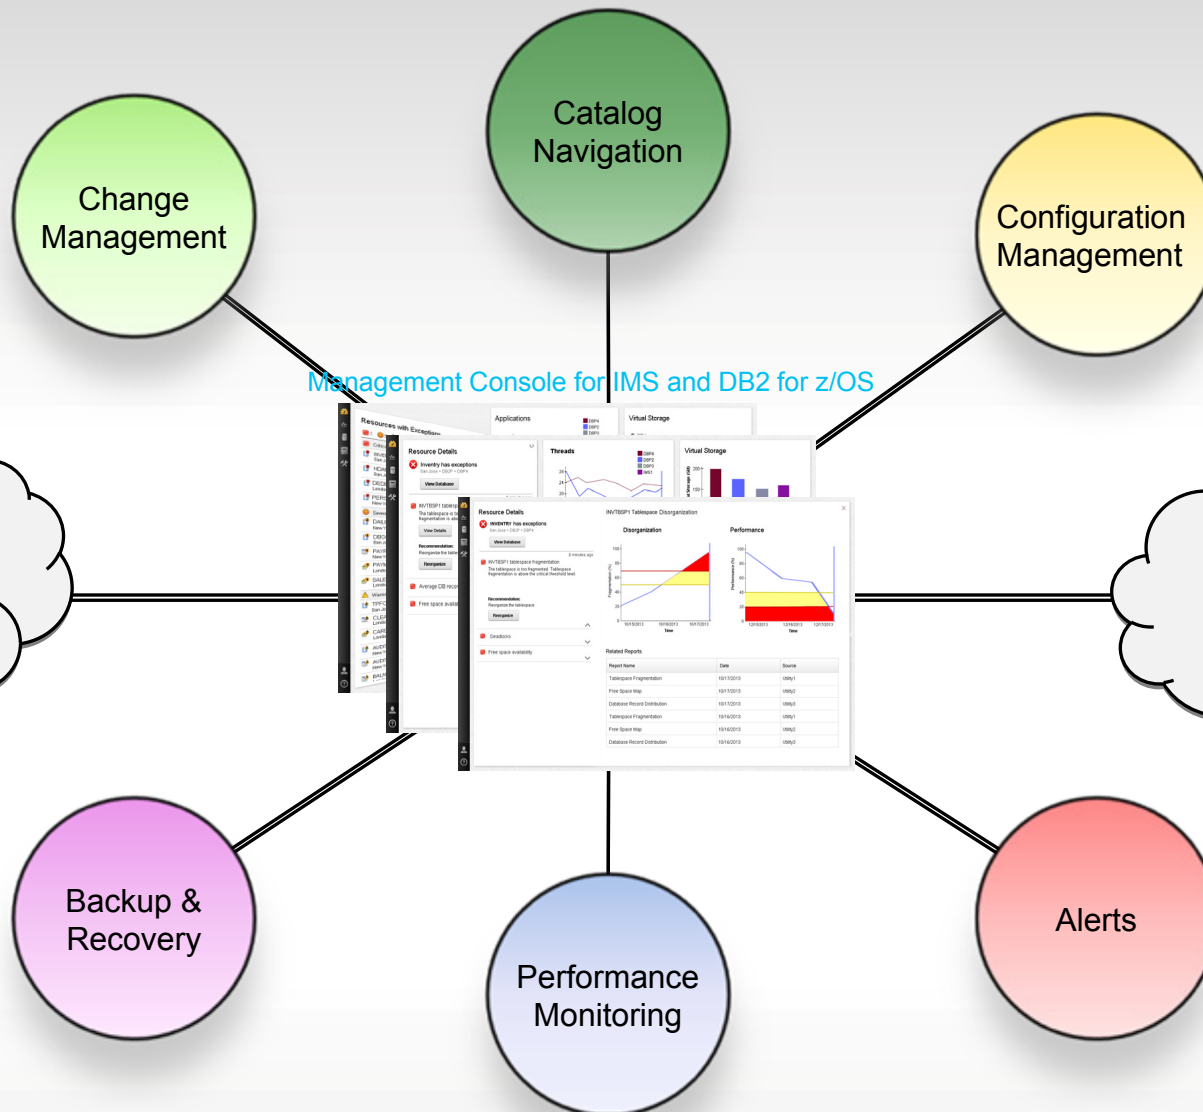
Catalog Navigation

Change Management

Configuration Management

Management Console for IMS and DB2 for z/OS

Resources with Exceptions

Applications

Virtual Storage

Resource Details

Inventory has exceptions

View Database

Threads

Virtual Storage

Resource Details

INVENTRY has exceptions

View Database

INVTBSP1 Tablespace Disorganization

Disorganization

Performance

INVTBSP1 tablespace fragmentation

Recommendation:

Reorganize

Deadlocks

Free space availability

Average DB record

Free space availability

Related Reports

| Report Name | Date | Source |
|---|---|---|
| Tablespace Fragmentation | 10/17/2013 | Utility1 |
| Free Space Map | 10/17/2013 | Utility2 |
| Database Record Distribution | 10/17/2013 | Utility3 |
| Tablespace Fragmentation | 10/16/2013 | Utility1 |
| Free Space Map | 10/16/2013 | Utility2 |
| Database Record Distribution | 10/16/2013 | Utility3 |

Backup & Recovery

Performance Monitoring

Alerts